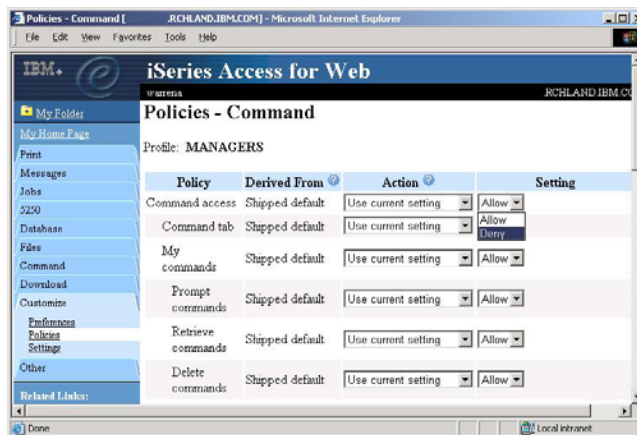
Policies - Command [ .RCHLAND.IBM.COM] - Microsoft Internet Explorer

File Edit View Favorites Tools Help

IBM.

iSeries Access for Web

warrena

.RCHLAND.IBM.CO

My Folder
My Home Page
Print
Messages
Jobs
5250
Database
Files
Command
Download
Customize
Preferences
Policies
Settings
Other
Related Links:

Policies - Command

Profile: MANAGERS

| Policy | Derived From | Action | Setting |
|---|---|---|---|
| Command access | Shipped default | Use current setting | Allow |
| Command tab | Shipped default | Use current setting | Allow Deny |
| My commands | Shipped default | Use current setting | Allow |
| Prompt commands | Shipped default | Use current setting | Allow |
| Retrieve commands | Shipped default | Use current setting | Allow |
| Delete commands | Shipped default | Use current setting | Allow |

Done

Local intranet